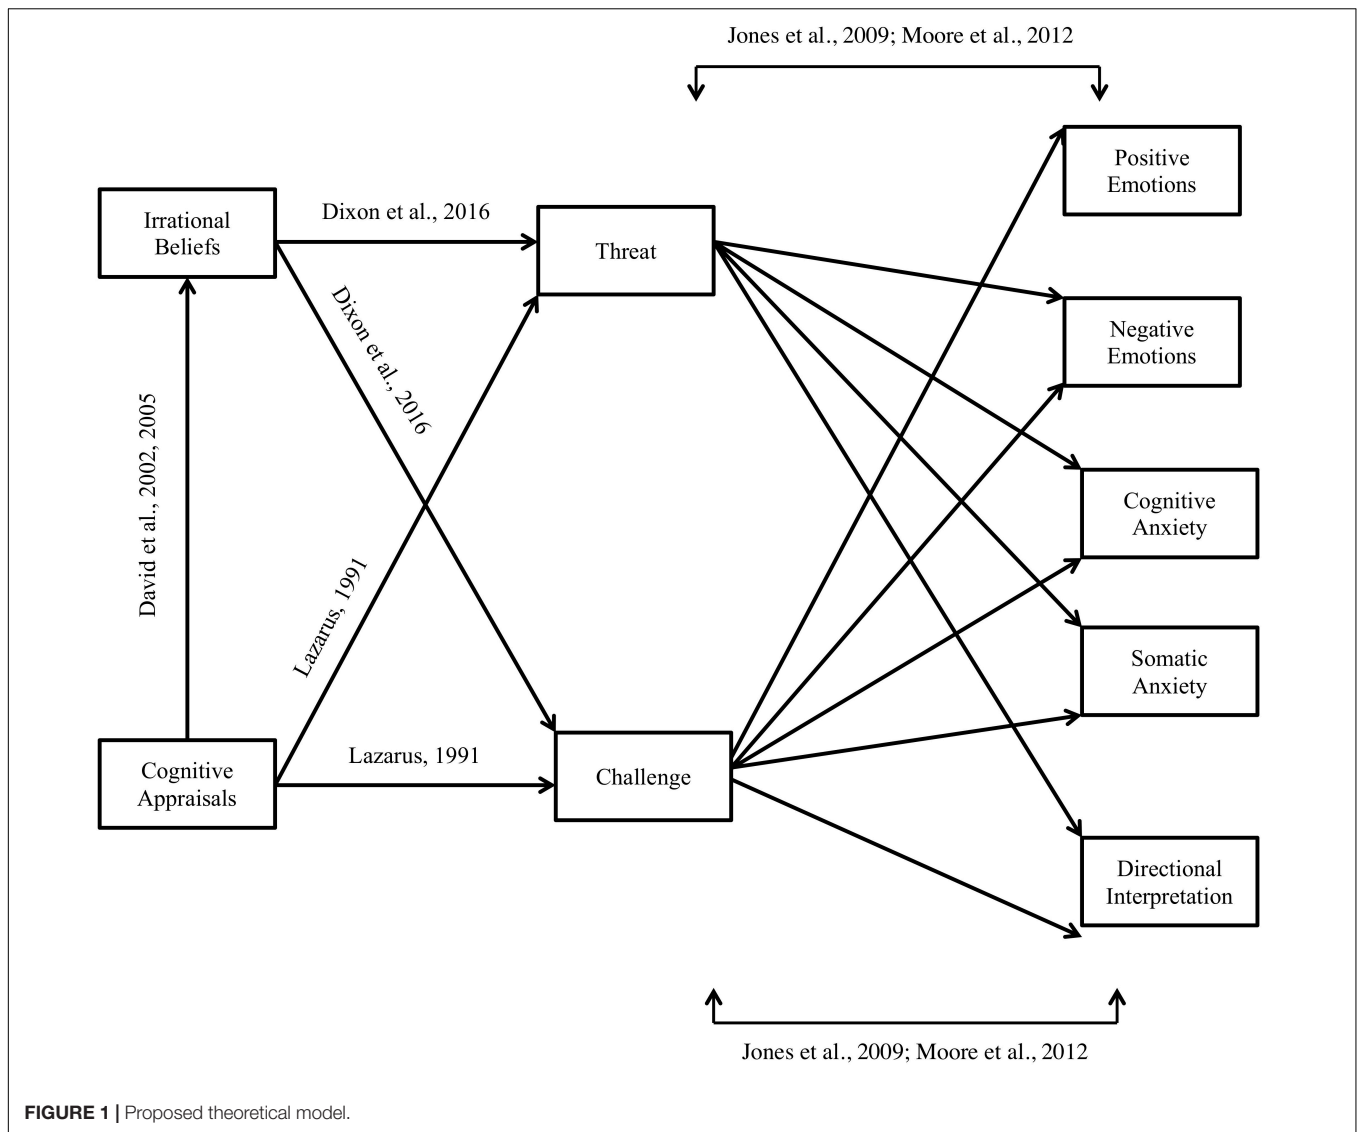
Jones et al., 2009; Moore et al., 2012

Irrational Beliefs

Dixon et al., 2016

Threat

Dixon et al., 2016

David et al., 2002, 2005

Lazarus, 1991

Positive Emotions

Negative Emotions

Cognitive Anxiety

Somatic Anxiety

Directional Interpretation

Cognitive Appraisals

Lazarus, 1991

Challenge

Jones et al., 2009; Moore et al., 2012

FIGURE 1 | Proposed theoretical model.